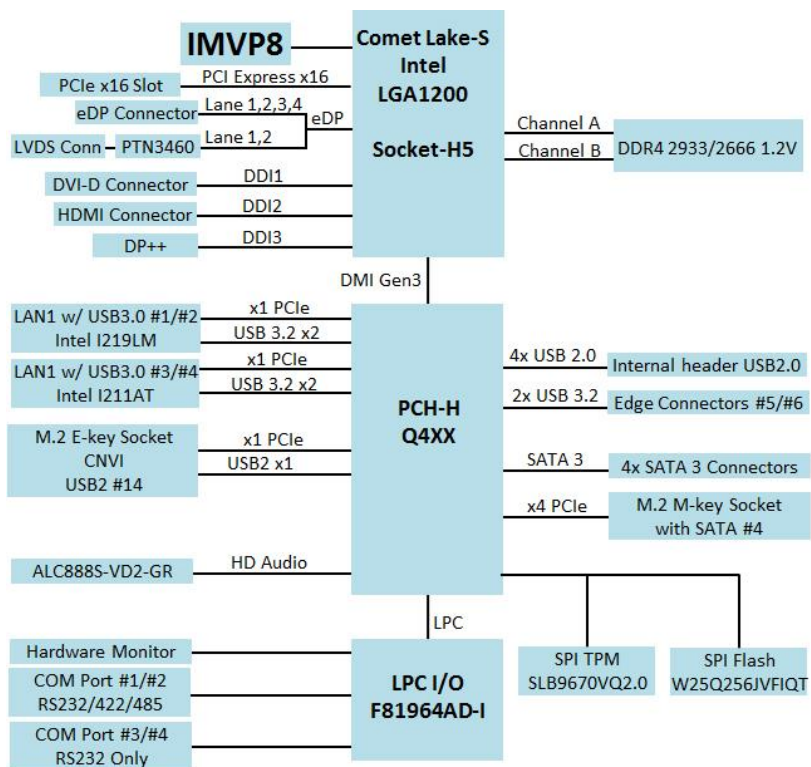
IMVP8

Comet Lake-S
Intel
LGA1200

Socket-H5

PCIe x16 Slot
PCI Express x16
eDP Connector
Lane 1,2,3,4
eDP
LVDS Conn
PTN3460
Lane 1,2
DVI-D Connector
DDI1
HDMI Connector
DDI2
DP++
DDI3

Channel A
Channel B
DDR4 2933/2666 1.2V

DMI Gen3

LAN1 w/ USB3.0 #1/#2
Intel I219LM
x1 PCIe
USB 3.2 x2
LAN1 w/ USB3.0 #3/#4
Intel I211AT
x1 PCIe
USB 3.2 x2
M.2 E-key Socket
CNVI
USB2 #14
x1 PCIe
USB2 x1

PCH-H
Q4XX

4x USB 2.0
Internal header USB2.0
2x USB 3.2
Edge Connectors #5/#6
SATA 3
4x SATA 3 Connectors
x4 PCIe
M.2 M-key Socket
with SATA #4

ALC888S-VD2-GR
HD Audio

LPC

Hardware Monitor
COM Port #1/#2
RS232/422/485
COM Port #3/#4
RS232 Only

LPC I/O
F81964AD-I

SPI TPM
SLB9670VQ2.0

SPI Flash
W25Q256JVFIQT